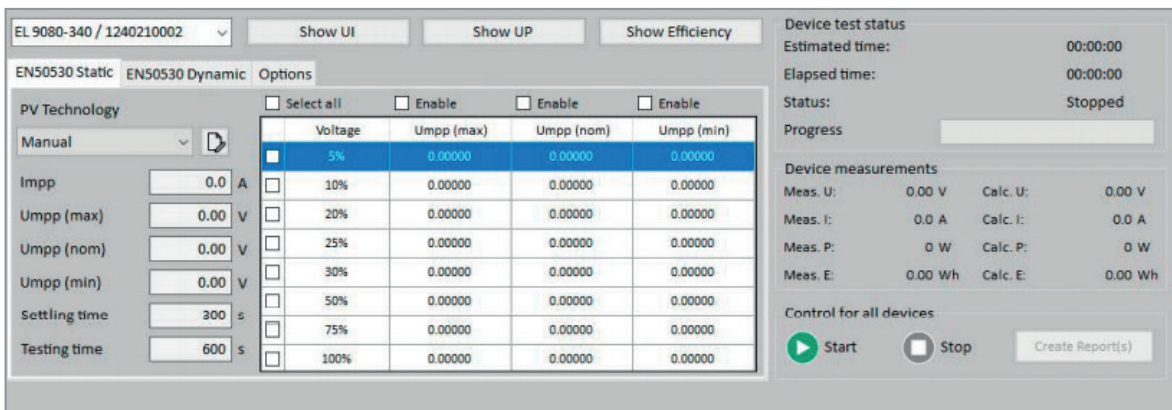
EL 9080-340 / 1240210002

Show UI

Show UP

Show Efficiency

EN50530 Static EN50530 Dynamic Options

PV Technology

Manual

Impp 0.0 A

Umpp (max) 0.00 V

Umpp (nom) 0.00 V

Umpp (min) 0.00 V

Settling time 300 s

Testing time 600 s

Select all Enable Enable Enable

| | Voltage | Umpp (max) | Umpp (nom) | Umpp (min) |
|---|---|---|---|---|
| | 5% | 0.00000 | 0.00000 | 0.00000 |
| | 10% | 0.00000 | 0.00000 | 0.00000 |
| | 20% | 0.00000 | 0.00000 | 0.00000 |
| | 25% | 0.00000 | 0.00000 | 0.00000 |
| | 30% | 0.00000 | 0.00000 | 0.00000 |
| | 50% | 0.00000 | 0.00000 | 0.00000 |
| | 75% | 0.00000 | 0.00000 | 0.00000 |
| | 100% | 0.00000 | 0.00000 | 0.00000 |

Device test status

Estimated time: 00:00:00

Elapsed time: 00:00:00

Status: Stopped

Progress

Device measurements

Meas. U: 0.00 V Calc. U: 0.00 V

Meas. I: 0.0 A Calc. I: 0.0 A

Meas. P: 0 W Calc. P: 0 W

Meas. E: 0.00 Wh Calc. E: 0.00 Wh

Control for all devices

Start

Stop

Create Report(s)